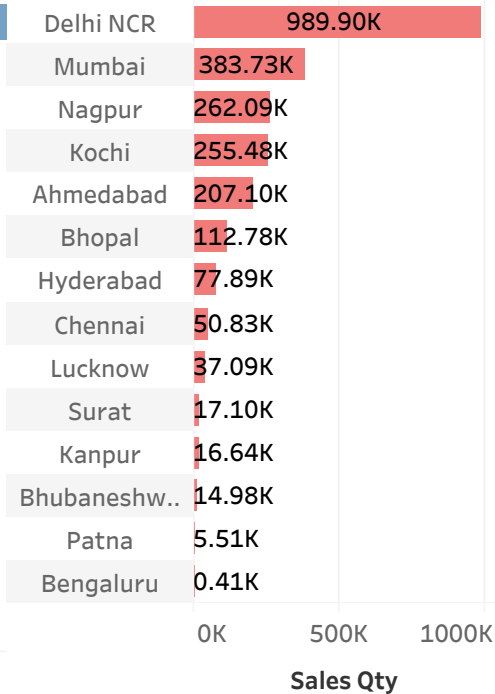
| City | Sales Qty |
|---|---|
| Delhi NCR | 989.90K |
| Mumbai | 383.73K |
| Nagpur | 262.09K |
| Kochi | 255.48K |
| Ahmedabad | 207.10K |
| Bhopal | 112.78K |
| Hyderabad | 77.89K |
| Chennai | 50.83K |
| Lucknow | 37.09K |
| Surat | 17.10K |
| Kanpur | 16.64K |
| Bhubaneshw.. | 14.98K |
| Patna | 5.51K |
| Bengaluru | 0.41K |

0K 500K 1000K

Sales Qty